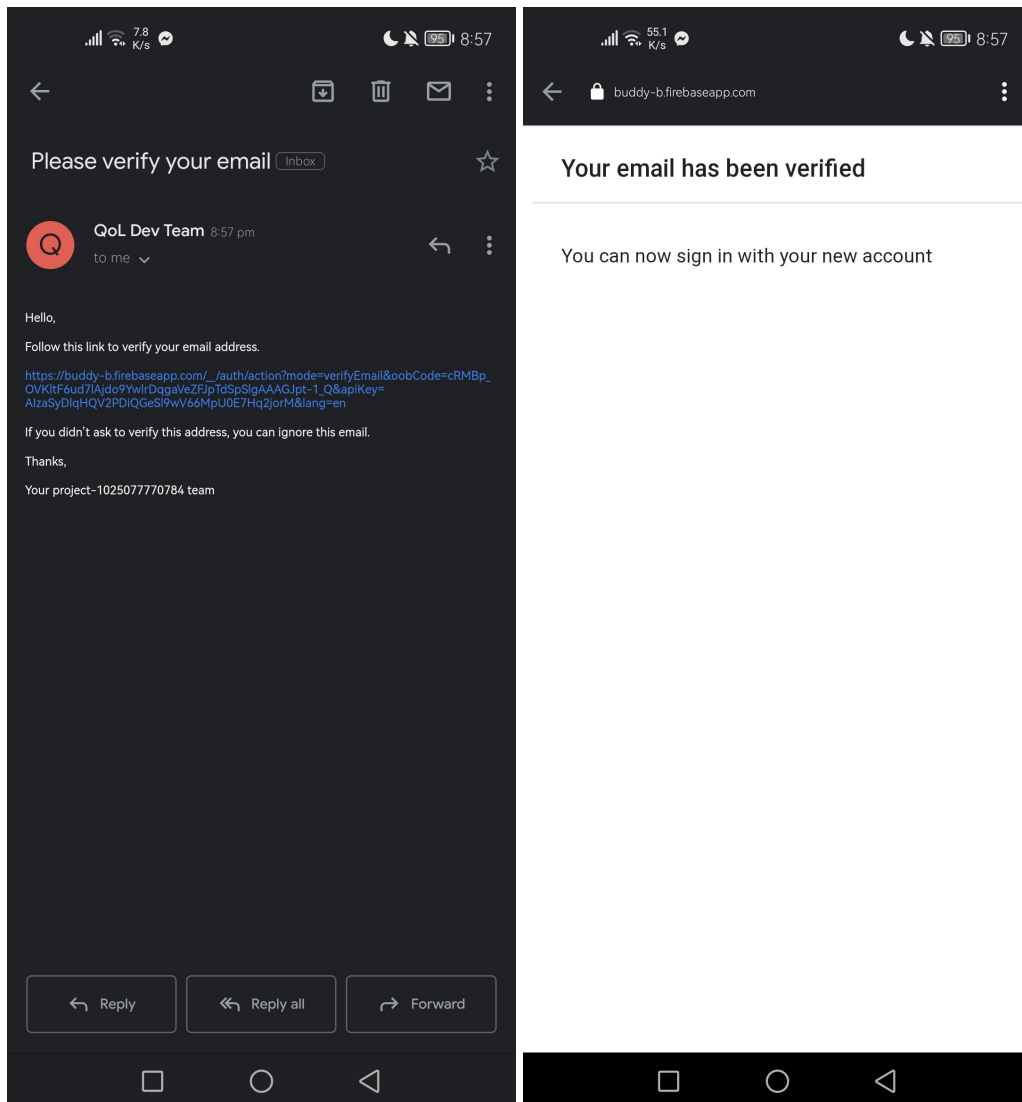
7.8 K/s 95 8:57

Please verify your email Inbox

Q

QoL Dev Team 8:57 pm

to me

Hello,

Follow this link to verify your email address.

https://buddy-b.firebaseapp.com/__/auth/action?mode=verifyEmail&oobCode=cRMBp_OVKltF6ud7lAjdo9YwlrDqgaVeZFJpTdSpSlgAAAGJpt-1_Q&apiKey=AIzaSyDIqHQV2PDiQGeSl9wV66MpU0E7Hq2jorM&lang=en

If you didn't ask to verify this address, you can ignore this email.

Thanks,

Your project-1025077770784 team

Reply

Reply all

Forward

55.1 K/s 95 8:57

buddy-b.firebaseapp.com

Your email has been verified

You can now sign in with your new account